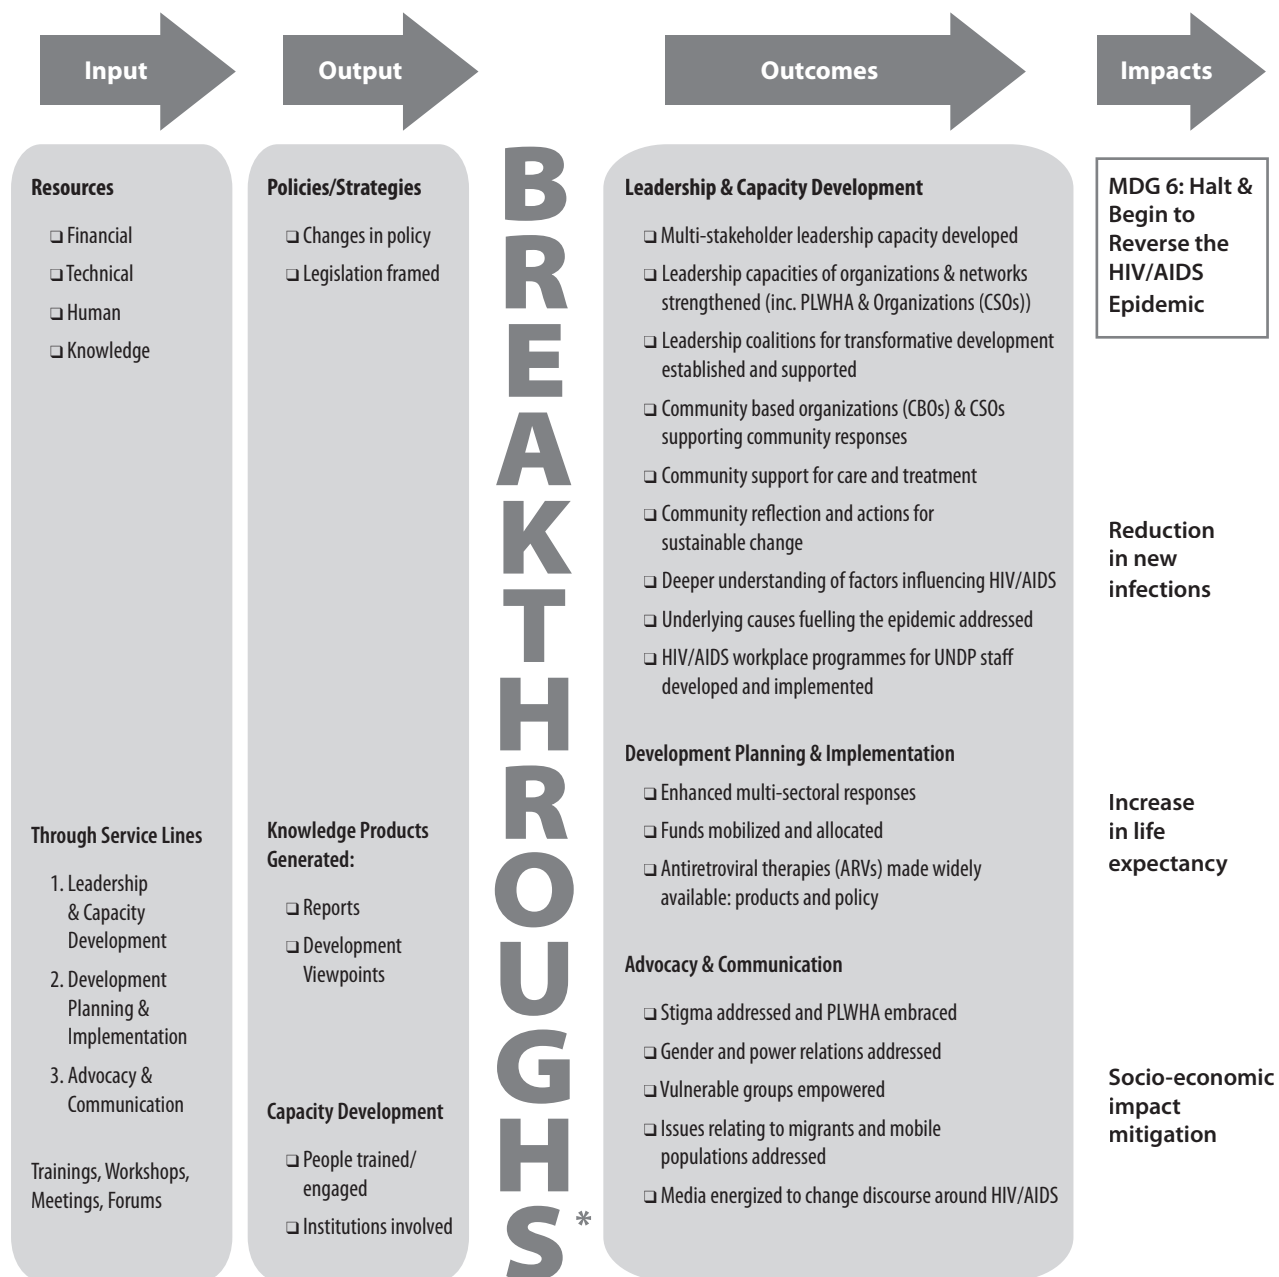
Input

Output

Outcomes

Impacts

Resources

❑ Financial

❑ Technical

❑ Human

❑ Knowledge

Through Service Lines

1. Leadership & Capacity Development

2. Development Planning & Implementation

3. Advocacy & Communication

Trainings, Workshops, Meetings, Forums

Policies/Strategies

❑ Changes in policy

❑ Legislation framed

Knowledge Products Generated:

❑ Reports

❑ Development Viewpoints

Capacity Development

❑ People trained/ engaged

❑ Institutions involved

BREAKTHROUGHS*

Leadership & Capacity Development

❑ Multi-stakeholder leadership capacity developed

❑ Leadership capacities of organizations & networks strengthened (inc. PLWHA & Organizations (CSOs))

❑ Leadership coalitions for transformative development established and supported

❑ Community based organizations (CBOs) & CSOs supporting community responses

❑ Community support for care and treatment

❑ Community reflection and actions for sustainable change

❑ Deeper understanding of factors influencing HIV/AIDS

❑ Underlying causes fuelling the epidemic addressed

❑ HIV/AIDS workplace programmes for UNDP staff developed and implemented

Development Planning & Implementation

❑ Enhanced multi-sectoral responses

❑ Funds mobilized and allocated

❑ Antiretroviral therapies (ARVs) made widely available: products and policy

Advocacy & Communication

❑ Stigma addressed and PLWHA embraced

❑ Gender and power relations addressed

❑ Vulnerable groups empowered

❑ Issues relating to migrants and mobile populations addressed

❑ Media energized to change discourse around HIV/AIDS

MDG 6: Halt & Begin to Reverse the HIV/AIDS Epidemic

Reduction in new infections

Increase in life expectancy

Socio-economic impact mitigation